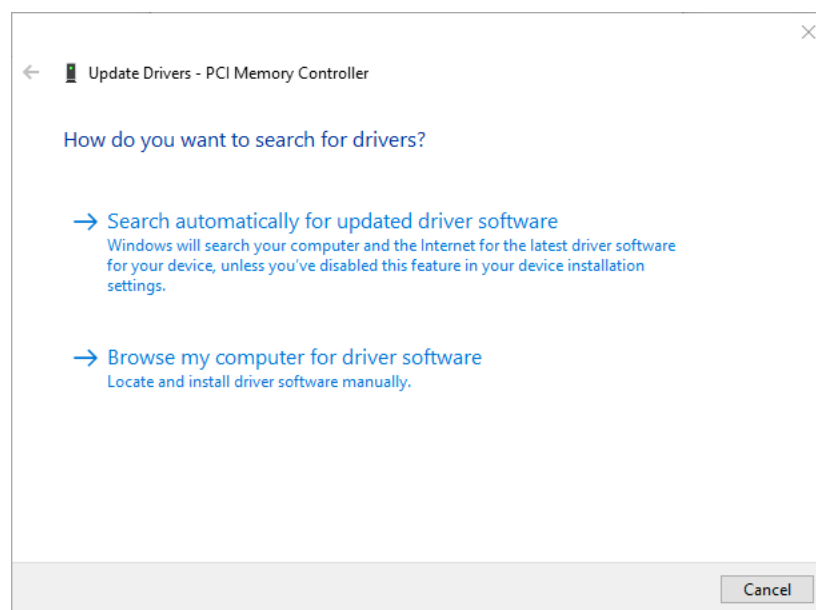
Update Drivers - PCI Memory Controller

How do you want to search for drivers?

→ Search automatically for updated driver software
Windows will search your computer and the Internet for the latest driver software for your device, unless you've disabled this feature in your device installation settings.

→ Browse my computer for driver software
Locate and install driver software manually.

Cancel